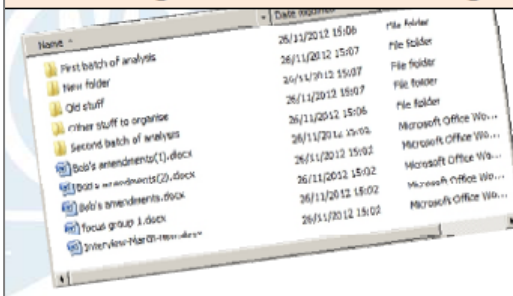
| Name | Date modified | |
|---|---|---|
| First batch of analysis | 26/11/2012 15:06 | File folder |
| New folder | 26/11/2012 15:07 | File folder |
| Old stuff | 26/11/2012 15:07 | File folder |
| other stuff to organise | 26/11/2012 15:07 | File folder |
| Second batch of analysis | 26/11/2012 15:06 | File folder |
| Bob's amendments(1).docx | 26/11/2012 15:02 | Microsoft Office Wo... |
| Bob's amendments(2).docx | 26/11/2012 15:02 | Microsoft Office Wo... |
| Bob's amendments.docx | 26/11/2012 15:02 | Microsoft Office Wo... |
| focus group 1.docx | 26/11/2012 15:02 | Microsoft Office Wo... |
| Interview-March-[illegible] | 26/11/2012 15:02 | Microsoft Office Wo... |